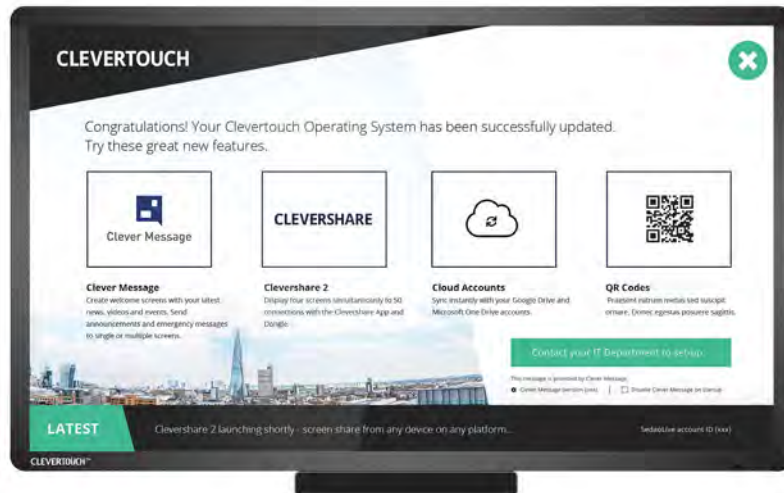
CLEVERTOUCH

Congratulations! Your Clevertouch Operating System has been successfully updated. Try these great new features.

Clever Message

CLEVERSHARE

Clever Message
Create welcome screens with your latest news, videos and events. Send announcements and emergency messages to single or multiple screens.

Clevershare 2
Display four screens simultaneously to 50 connections with the Clevershare App and Dongle.

Cloud Accounts
Sync instantly with your Google Drive and Microsoft One Drive accounts.

QR Codes
Praesent rutrum metus sed suscipit ornare. Donec egestas posuere sagittis.

Contact your IT Department to set-up.

This message is powered by Clever Message
Clever Message version (xxx) | Disable Clever Message on Startup

LATEST
Clevershare 2 launching shortly - screen share from any device on any platform...
SedaoLive account ID (xxx)

CLEVERTOUCH™